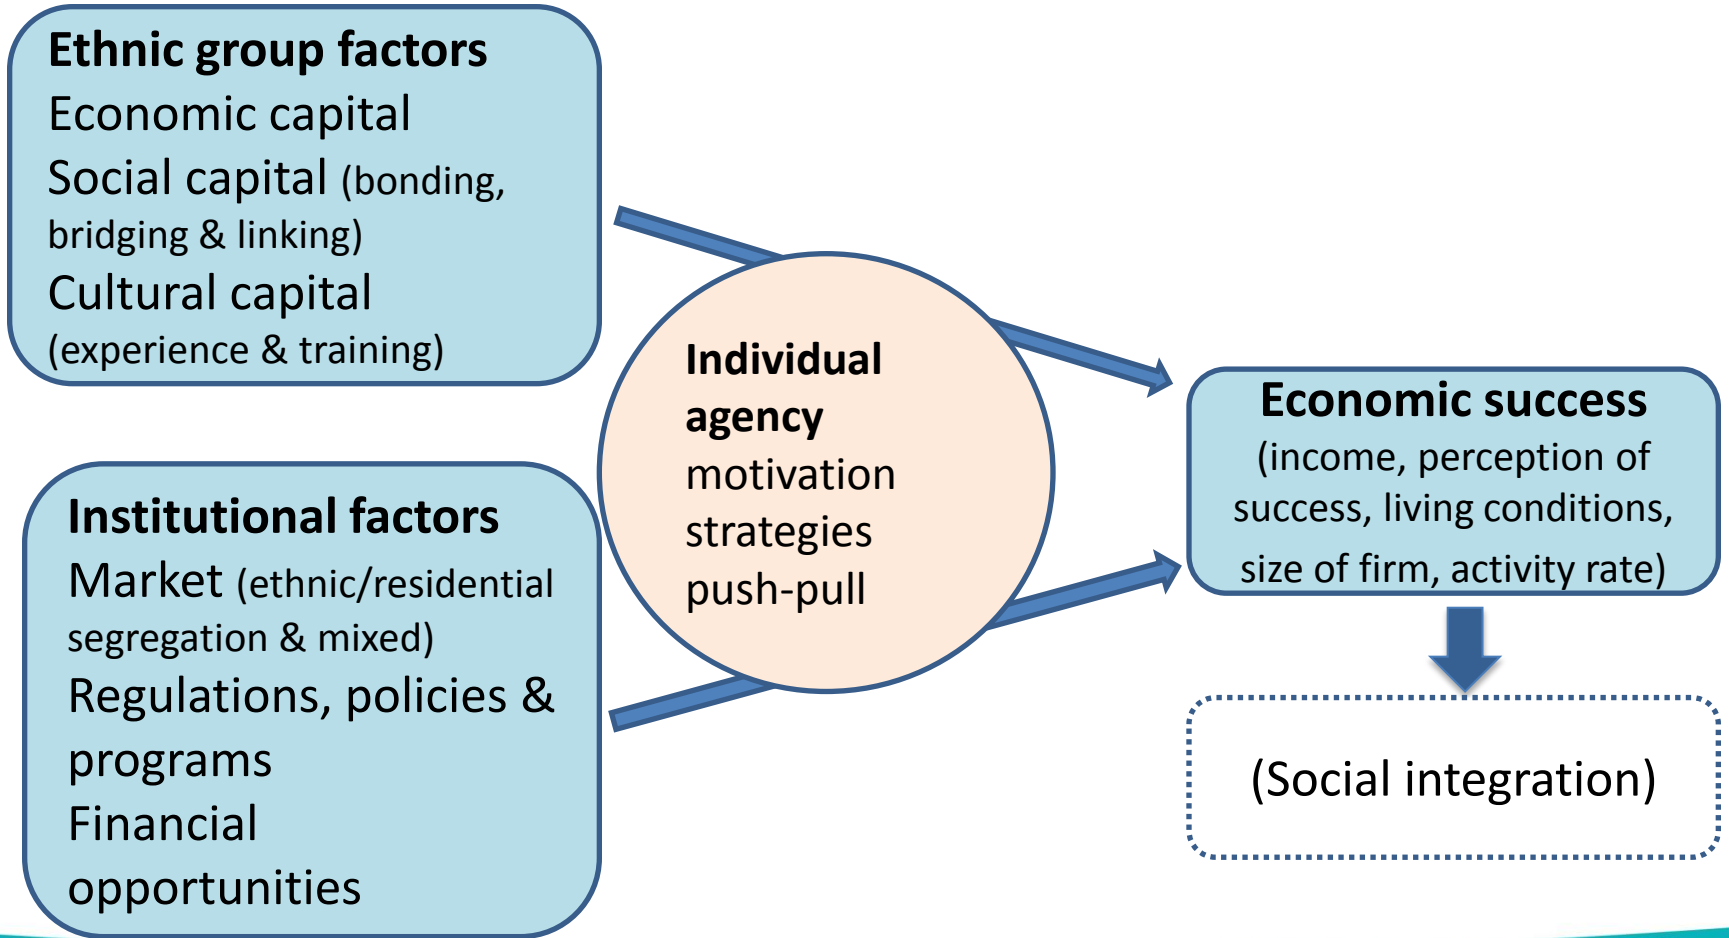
Ethnic group factors
Economic capital
Social capital (bonding, bridging & linking)
Cultural capital (experience & training)

Institutional factors
Market (ethnic/residential segregation & mixed)
Regulations, policies & programs
Financial opportunities

Individual agency
motivation
strategies
push-pull

Economic success
(income, perception of success, living conditions, size of firm, activity rate)

(Social integration)